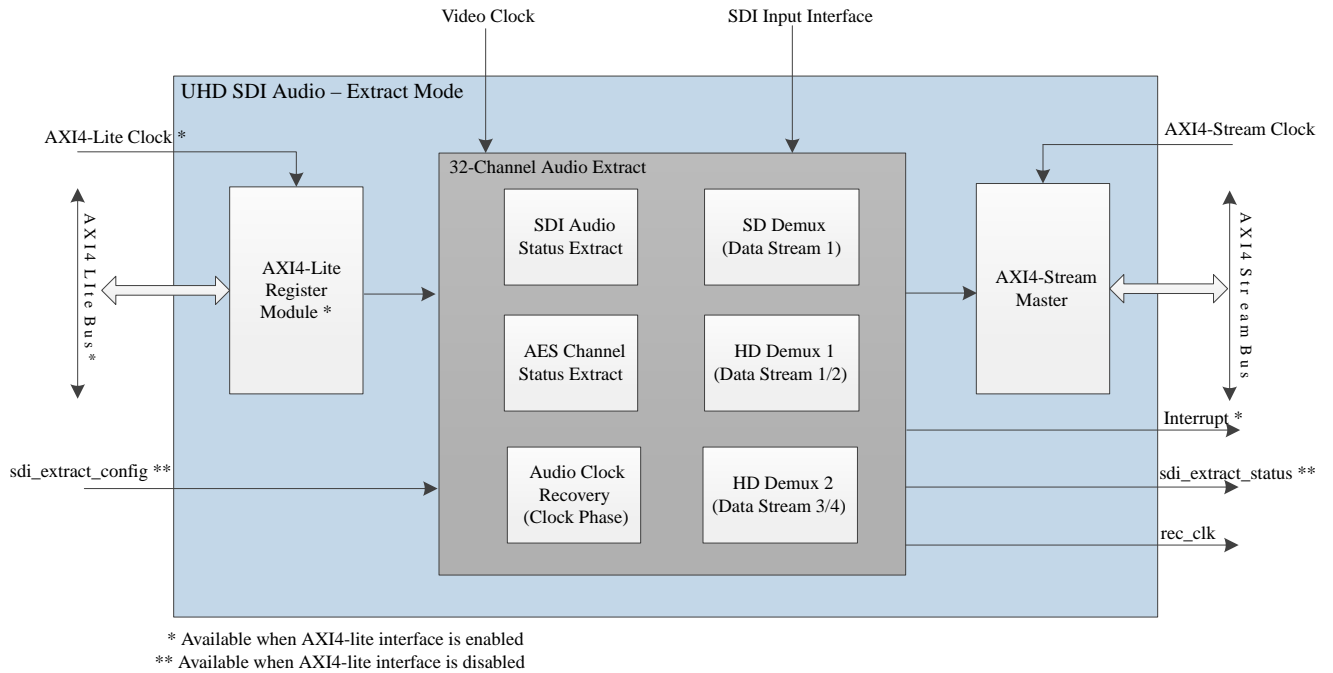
Video Clock

SDI Input Interface

UHD SDI Audio – Extract Mode

AXI4-Lite Clock *

AXI4-Stream Clock

32-Channel Audio Extract

AXI4 LIte Bus*

AXI4-Lite Register Module *

SDI Audio Status Extract

SD Demux (Data Stream 1)

AES Channel Status Extract

HD Demux 1 (Data Stream 1/2)

Audio Clock Recovery (Clock Phase)

HD Demux 2 (Data Stream 3/4)

AXI4-Stream Master

AXI4 Str eam Bus

Interrupt *

sdi_extract_config **

sdi_extract_status **

rec_clk

* Available when AXI4-lite interface is enabled
** Available when AXI4-lite interface is disabled